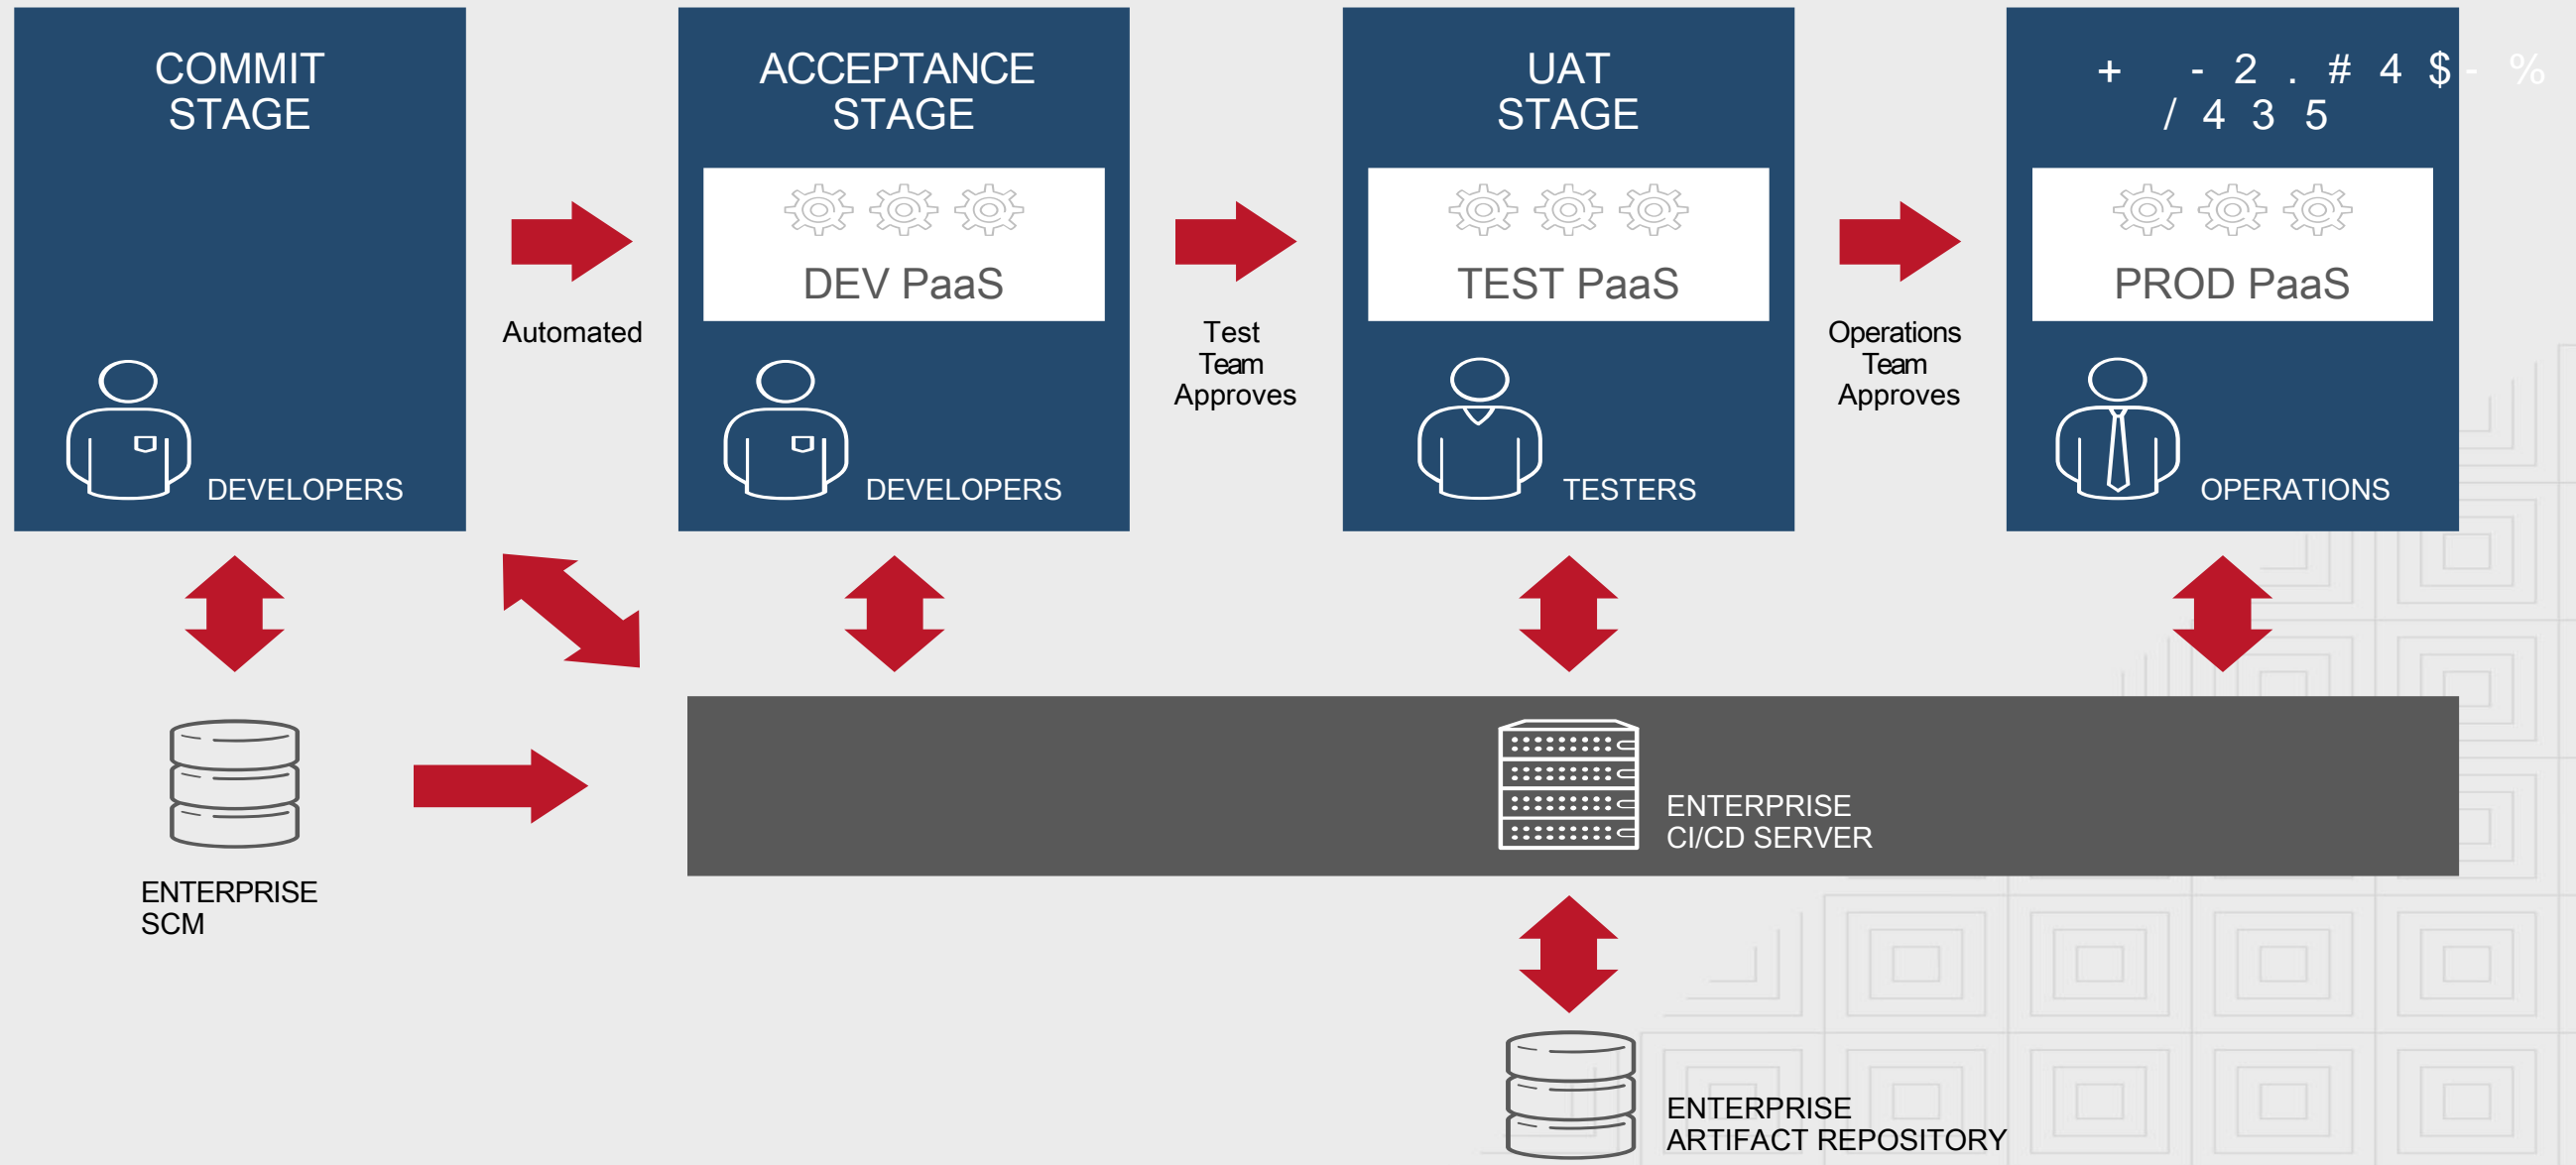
COMMIT STAGE

DEVELOPERS

Automated

ACCEPTANCE STAGE

DEV PaaS

DEVELOPERS

Test Team Approves

UAT STAGE

TEST PaaS

TESTERS

Operations Team Approves

+ - 2 . # 4 $ - %
/ 4 3 5

PROD PaaS

OPERATIONS

ENTERPRISE SCM

ENTERPRISE CI/CD SERVER

ENTERPRISE ARTIFACT REPOSITORY